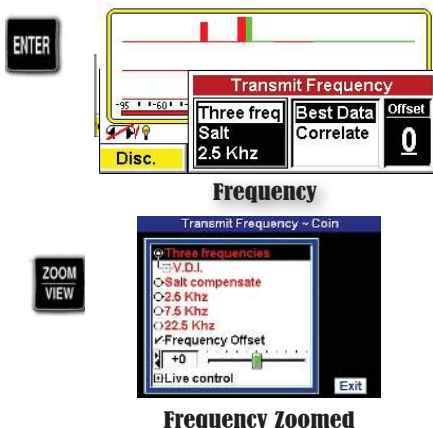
ENTER

-95 -60

Disc.

Transmit Frequency

Three freq
Salt
2.5 Khz

Best Data
Correlate

Offset
0

Frequency

ZOOM
VIEW

Transmit Frequency ~ Coin

Three frequencies
V.D.I.
Salt compensate
2.5 Khz
7.5 Khz
22.5 Khz
Frequency Offset
+0
Live control

Exit

Frequency Zoomed